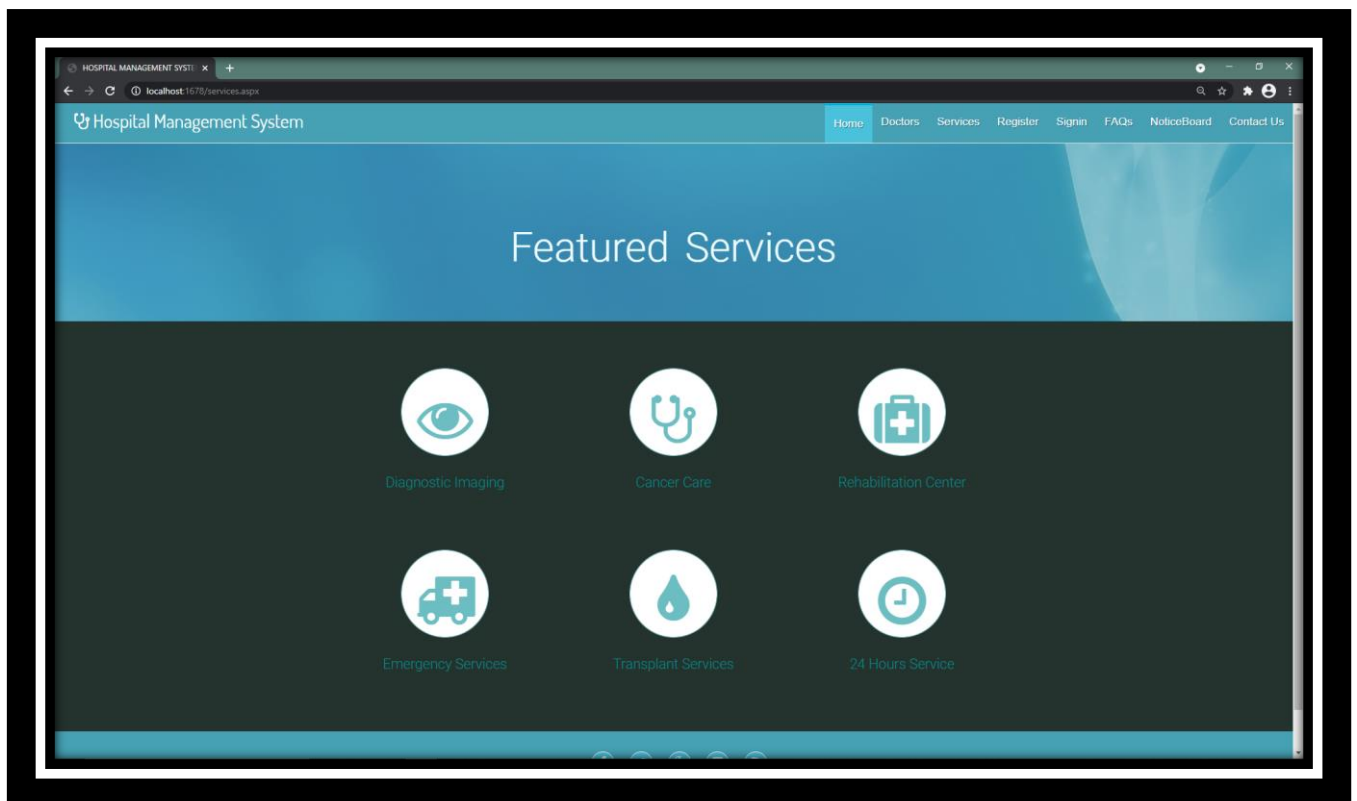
HOSPITAL MANAGEMENT SYSTE ×
localhost:1678/services.aspx

Hospital Management System

Home Doctors Services Register Signin FAQs NoticeBoard Contact Us

Featured Services

Diagnostic Imaging

Cancer Care

Rehabilitation Center

Emergency Services

Transplant Services

24 Hours Service